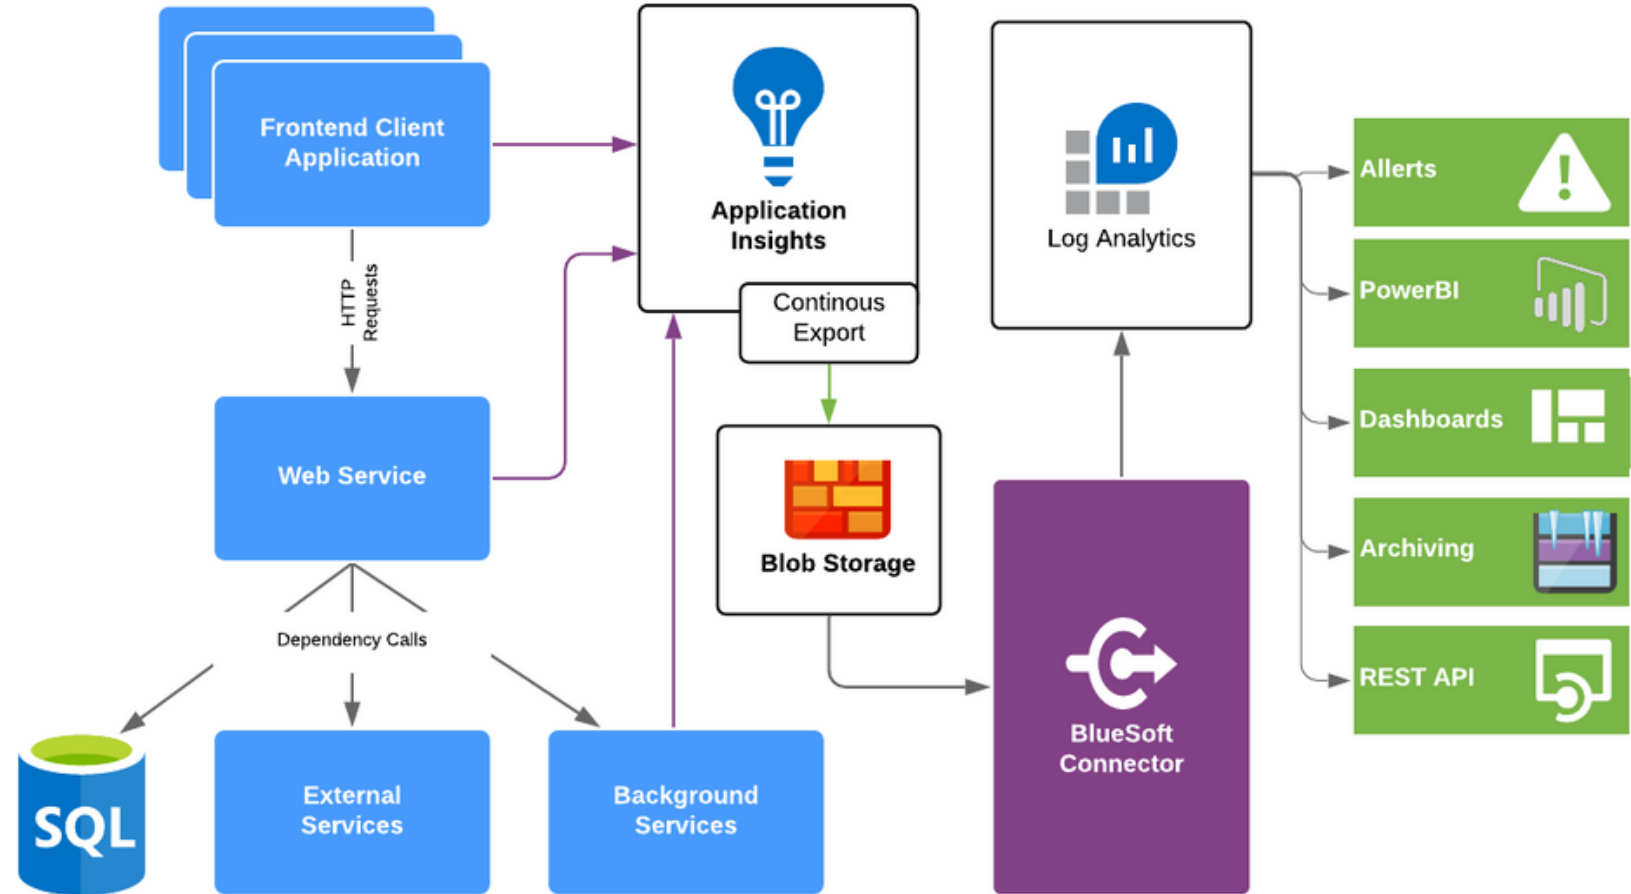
Frontend Client Application

Application Insights

Continous Export

Log Analytics

Allerts

PowerBI

Dashboards

Archiving

REST API

HTTP Requests

Web Service

Blob Storage

Dependency Calls

BlueSoft Connector

SQL

External Services

Background Services